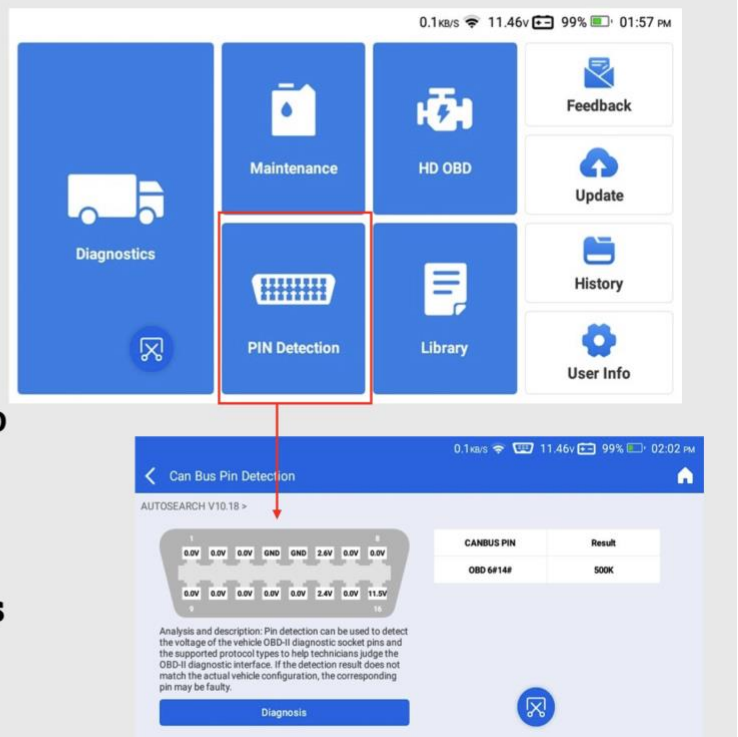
0.1KB/S 11.46V 99% 01:57 PM

Diagnostics

Maintenance

HD OBD

Feedback

Update

PIN Detection

Library

History

User Info

0.1KB/S 11.46V 99% 02:02 PM

Can Bus Pin Detection

AUTOSEARCH V10.18 >

1 8
0.0V 0.0V 0.0V GND GND 2.6V 0.0V 0.0V
0.0V 0.0V 0.0V 0.0V 0.0V 2.4V 0.0V 11.5V
9 16

| CANBUS PIN | Result |
|---|---|
| OBD 6#14# | 500K |

Analysis and description: Pin detection can be used to detect the voltage of the vehicle OBD-II diagnostic socket pins and the supported protocol types to help technicians judge the OBD-II diagnostic interface. If the detection result does not match the actual vehicle configuration, the corresponding pin may be faulty.

Diagnosis